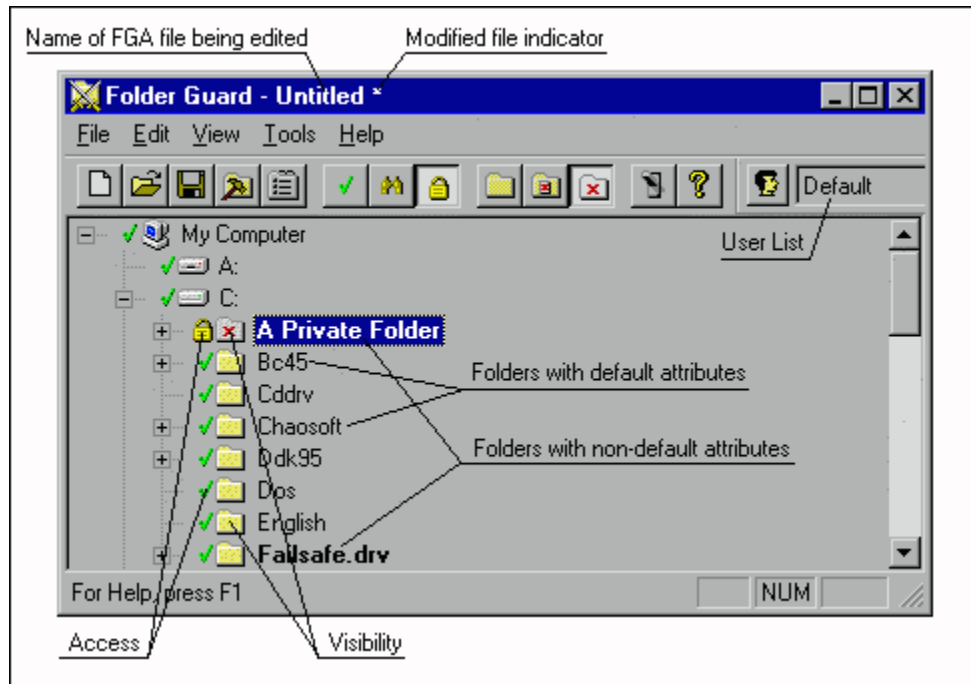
Name of FGA file being edited
Modified file indicator

Folder Guard - Untitled *

File Edit View Tools Help

Default

User List

My Computer
A:
C:
A Private Folder
Bc45
Cddrv
Chaosoft
Ddk95
Dos
English
Failsafe.drv

Folders with default attributes
Folders with non-default attributes

For Help, press F1
NUM

Access
Visibility